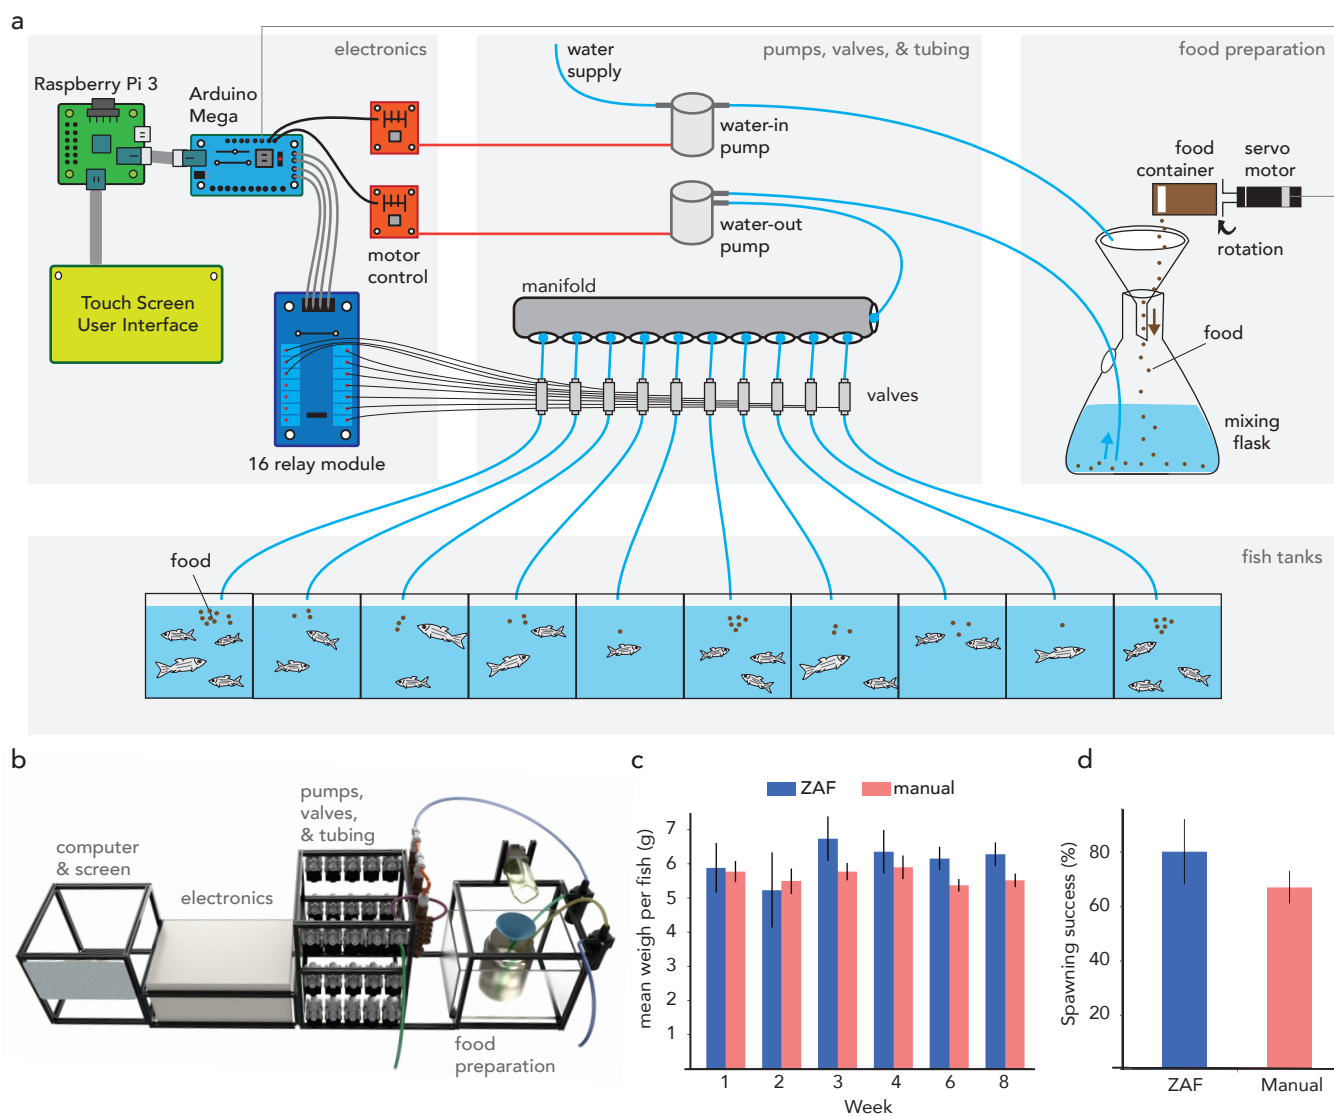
a

electronics

Raspberry Pi 3

Arduino Mega

Touch Screen User Interface

motor control

16 relay module

pumps, valves, & tubing

water supply

water-in pump

water-out pump

manifold

valves

food preparation

food container

servo motor

rotation

food

mixing flask

fish tanks

food

b

computer & screen

electronics

pumps, valves, & tubing

food preparation

c

ZAF

manual

mean weigh per fish (g)

7
6
5
4
3
2
1

1 2 3 4 6 8

Week

d

Spawning success (%)

80
60
40
20

ZAF

Manual